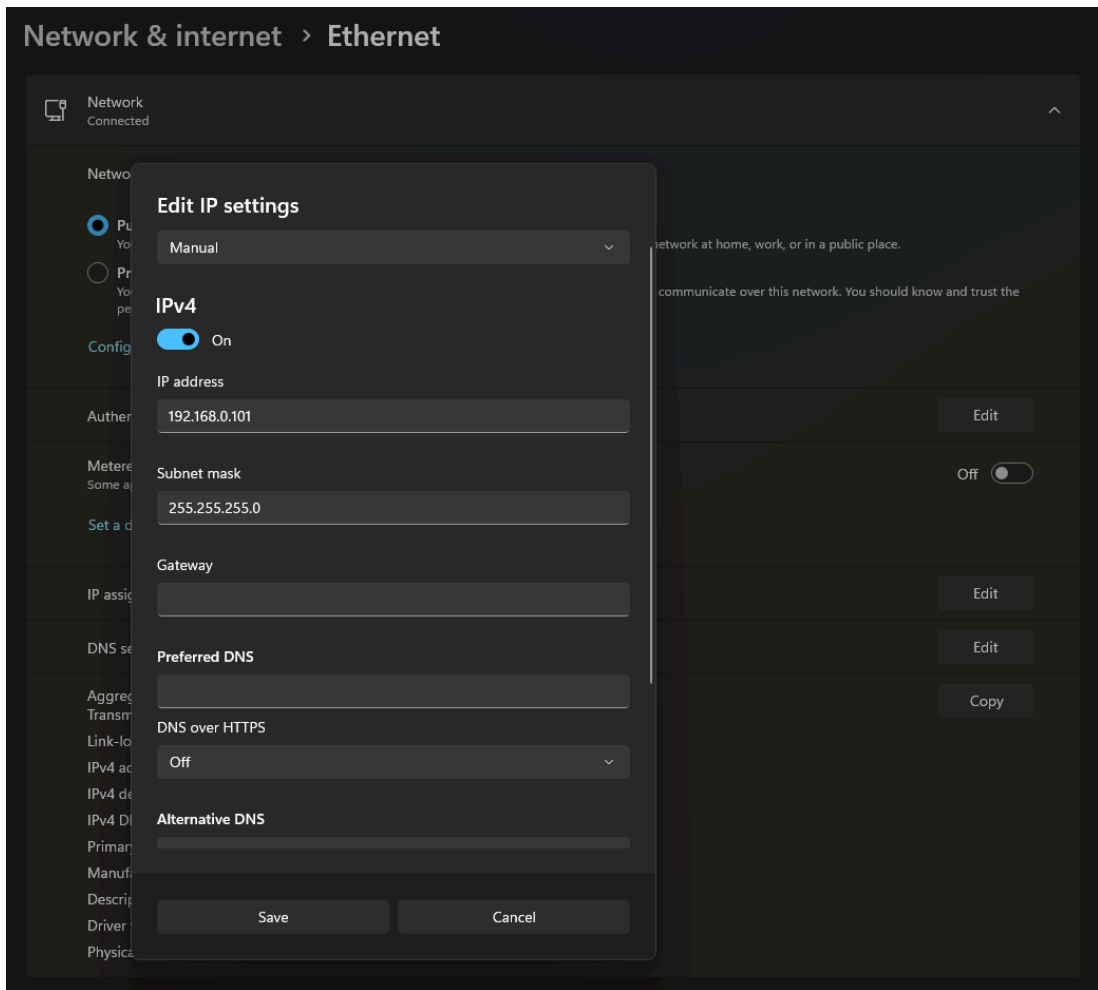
Network & internet > Ethernet

Network
Connected

Netwo

Pu
Yo
network at home, work, or in a public place.

Pr
Yo
pe
communicate over this network. You should know and trust the

Config

Auther

Edit

Metere
Some ap

Off

Set a d

IP assig

Edit

DNS se

Edit

Aggreg
Transm

Copy

Link-lo
IPv4 ad
IPv4 de
IPv4 DI
Primar
Manuf
Descri
Driver
Physica

Edit IP settings

Manual

IPv4

On

IP address

192.168.0.101

Subnet mask

255.255.255.0

Gateway

Preferred DNS

DNS over HTTPS

Off

Alternative DNS

Save

Cancel